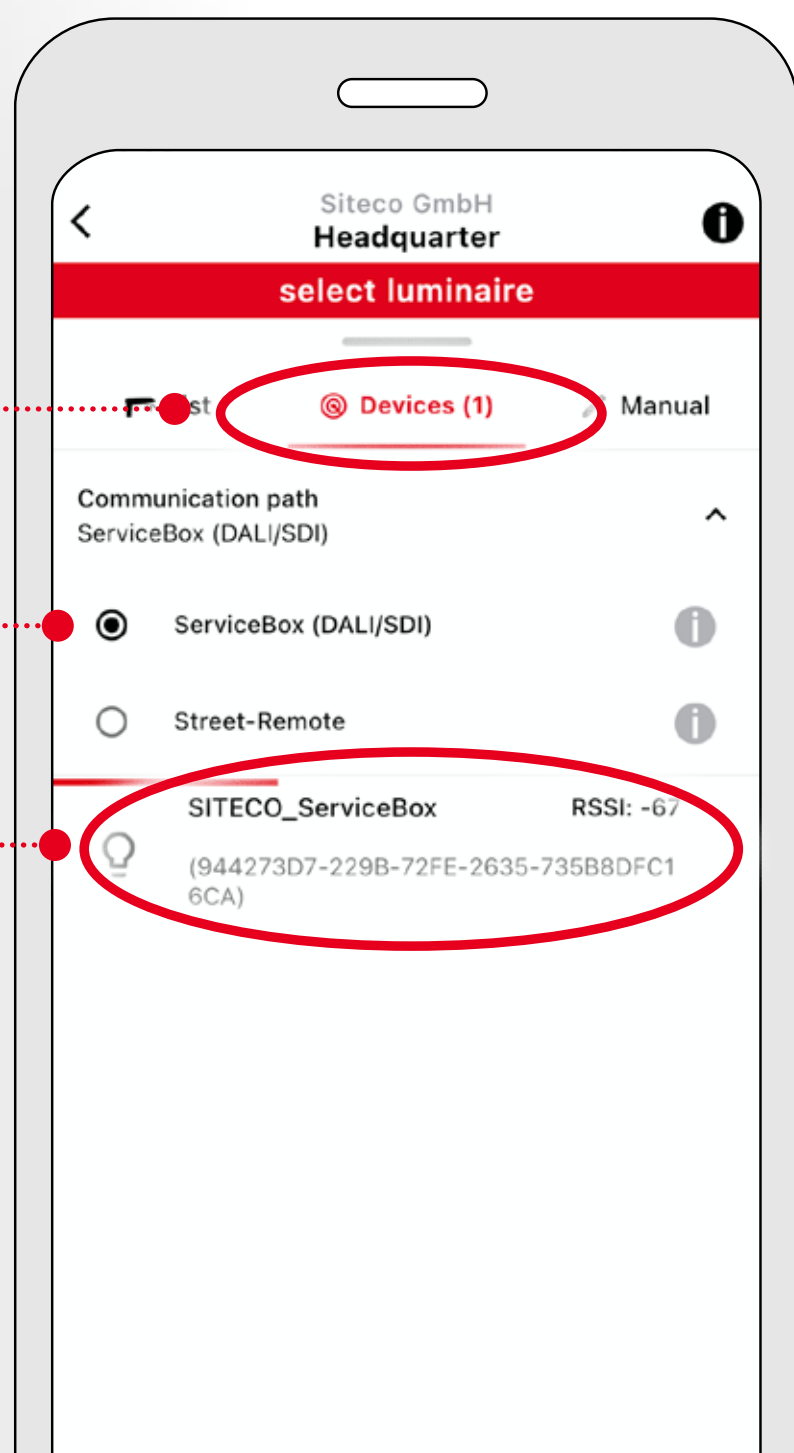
Siteco GmbH
Headquarter

select luminaire

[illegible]st

Devices (1)

Manual

Communication path
ServiceBox (DALI/SDI)

ServiceBox (DALI/SDI)

Street-Remote

SITECO_ServiceBox

RSSI: -67

(944273D7-229B-72FE-2635-735B8DFC16CA)